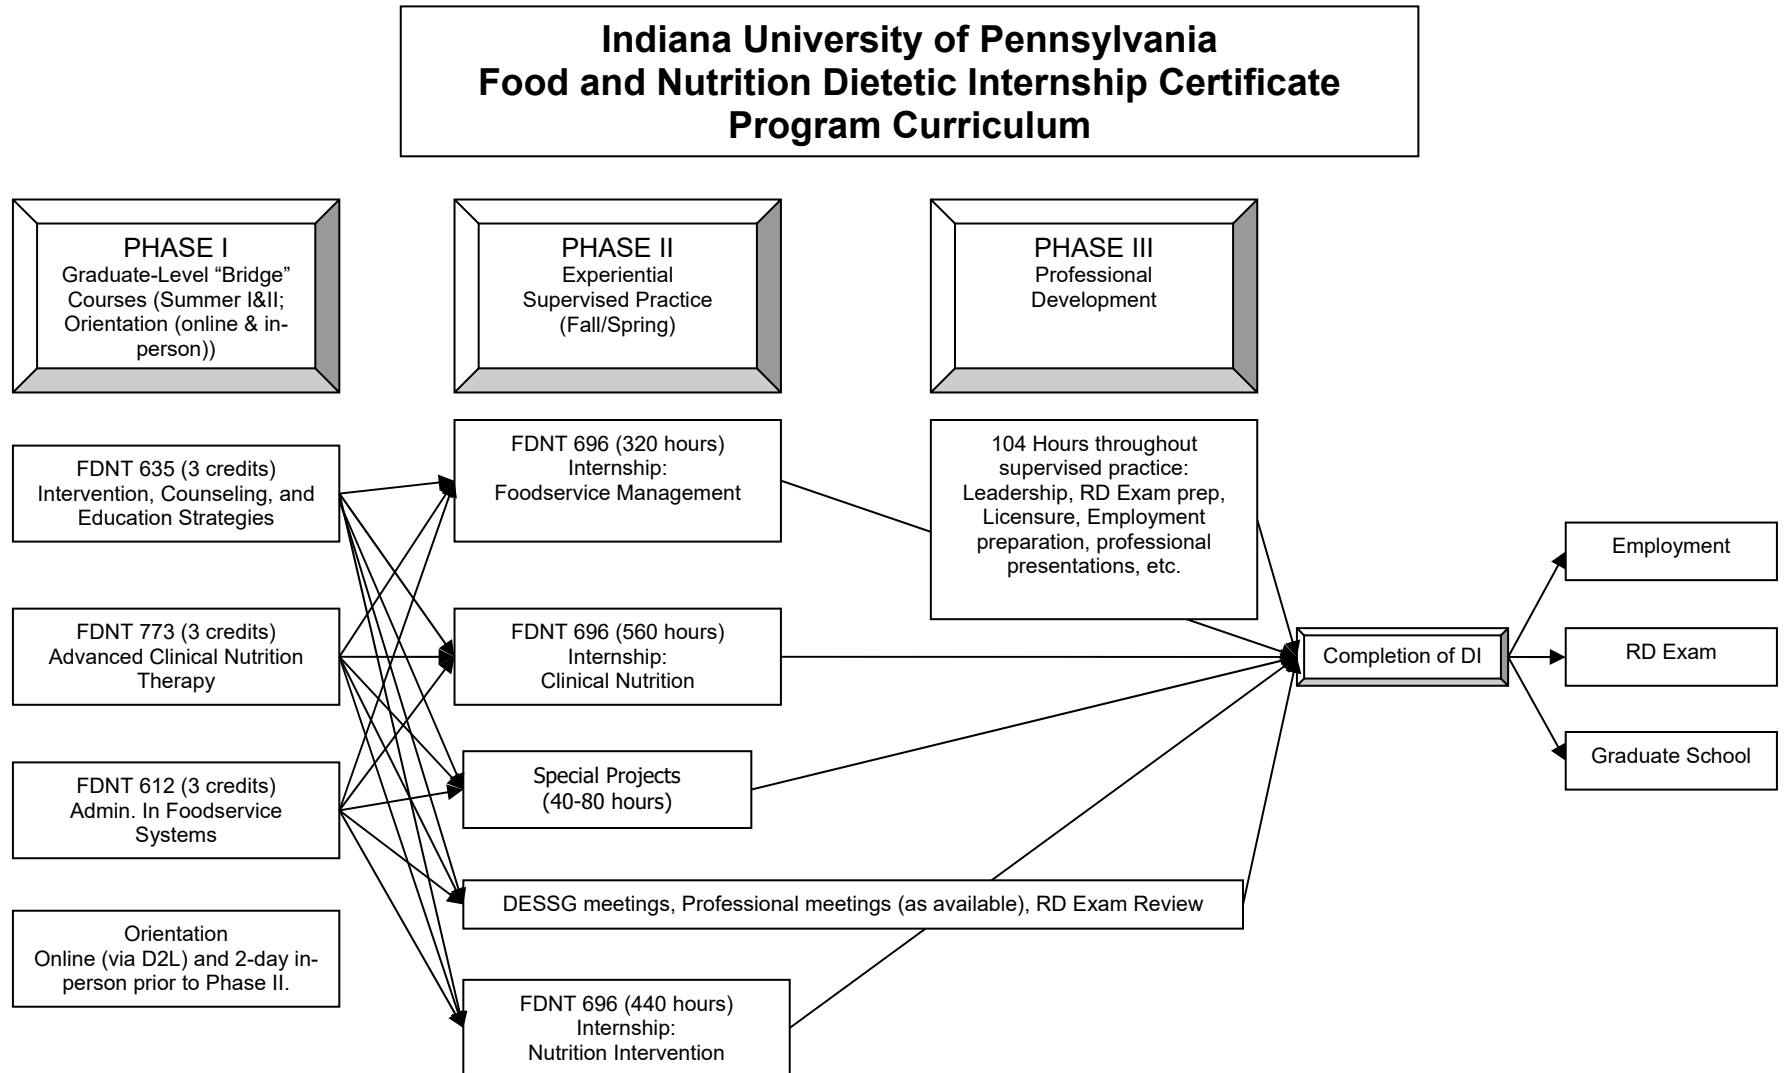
Indiana University of Pennsylvania
Food and Nutrition Dietetic Internship Certificate
Program Curriculum

PHASE I
Graduate-Level "Bridge" Courses (Summer I&II; Orientation (online & in-person))

PHASE II
Experiential Supervised Practice (Fall/Spring)

PHASE III
Professional Development

FDNT 635 (3 credits)
Intervention, Counseling, and Education Strategies

FDNT 773 (3 credits)
Advanced Clinical Nutrition Therapy

FDNT 612 (3 credits)
Admin. In Foodservice Systems

Orientation
Online (via D2L) and 2-day in-person prior to Phase II.

FDNT 696 (320 hours)
Internship:
Foodservice Management

FDNT 696 (560 hours)
Internship:
Clinical Nutrition

Special Projects
(40-80 hours)

DESSG meetings, Professional meetings (as available), RD Exam Review

FDNT 696 (440 hours)
Internship:
Nutrition Intervention

104 Hours throughout supervised practice: Leadership, RD Exam prep, Licensure, Employment preparation, professional presentations, etc.

Completion of DI

Employment

RD Exam

Graduate School